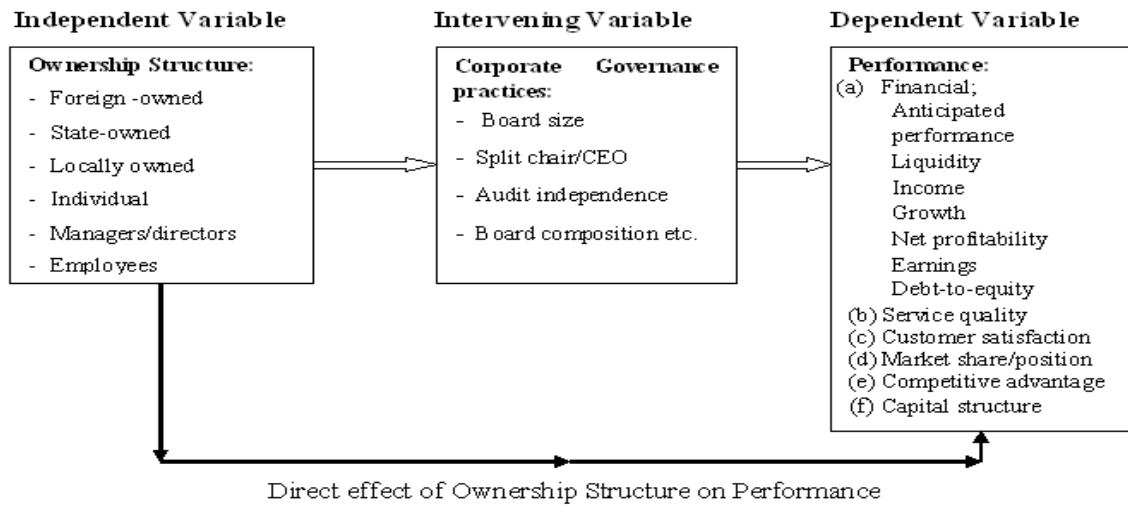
Independent Variable

Ownership Structure:
- Foreign -owned
- State-owned
- Locally owned
- Individual
- Managers/directors
- Employees

Intervening Variable

Corporate Governance practices:
- Board size
- Split chair/CEO
- Audit independence
- Board composition etc.

Dependent Variable

Performance:
(a) Financial;
Anticipated performance
Liquidity
Income
Growth
Net profitability
Earnings
Debt-to-equity
(b) Service quality
(c) Customer satisfaction
(d) Market share/position
(e) Competitive advantage
(f) Capital structure

Direct effect of Ownership Structure on Performance